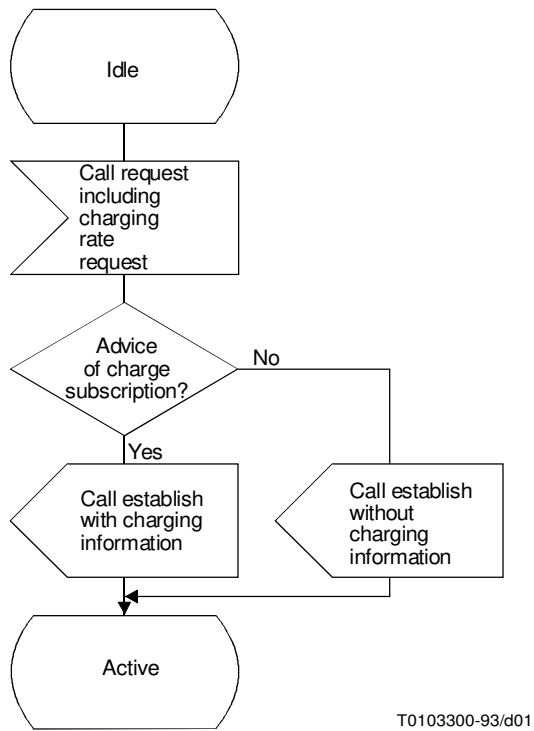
Idle

Call request including charging rate request

Advice of charge subscription?

No

Yes

Call establish with charging information

Call establish without charging information

Active

T0103300-93/d01